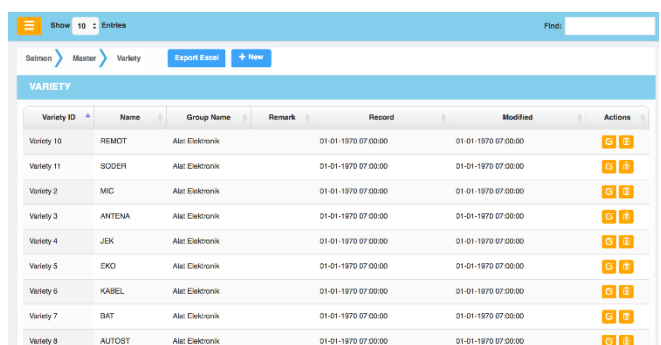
Show 10 Entries

Find:

Salmon Master Variety Export Excel + New

VARIETY

| Variety ID | Name | Group Name | Remark | Record | Modified | Actions |
|---|---|---|---|---|---|---|
| Variety 10 | REMOT | Alat Elektronik | | 01-01-1970 07:00:00 | 01-01-1970 07:00:00 | |
| Variety 11 | SODER | Alat Elektronik | | 01-01-1970 07:00:00 | 01-01-1970 07:00:00 | |
| Variety 2 | MIC | Alat Elektronik | | 01-01-1970 07:00:00 | 01-01-1970 07:00:00 | |
| Variety 3 | ANTENA | Alat Elektronik | | 01-01-1970 07:00:00 | 01-01-1970 07:00:00 | |
| Variety 4 | JEK | Alat Elektronik | | 01-01-1970 07:00:00 | 01-01-1970 07:00:00 | |
| Variety 5 | EKO | Alat Elektronik | | 01-01-1970 07:00:00 | 01-01-1970 07:00:00 | |
| Variety 6 | KABEL | Alat Elektronik | | 01-01-1970 07:00:00 | 01-01-1970 07:00:00 | |
| Variety 7 | BAT | Alat Elektronik | | 01-01-1970 07:00:00 | 01-01-1970 07:00:00 | |
| Variety 8 | AUTOST | Alat Elektronik | | 01-01-1970 07:00:00 | 01-01-1970 07:00:00 | |